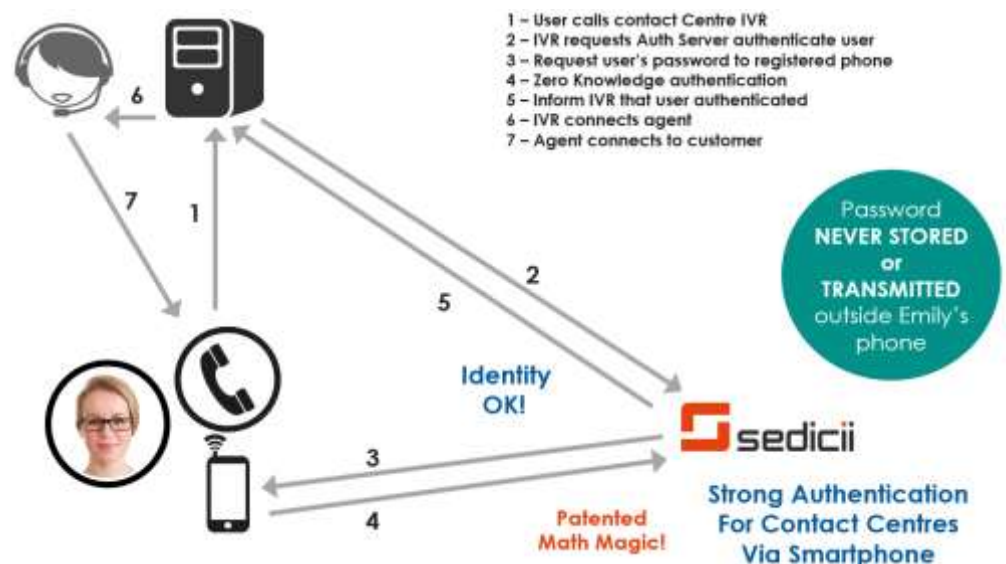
1 – User calls contact Centre IVR
2 – IVR requests Auth Server authenticate user
3 – Request user's password to registered phone
4 – Zero Knowledge authentication
5 – Inform IVR that user authenticated
6 – IVR connects agent
7 – Agent connects to customer

6

7

1

5

2

Password NEVER STORED or TRANSMITTED outside Emily's phone

Identity OK!

sedicii

3

4

Patented Math Magic!

Strong Authentication For Contact Centres Via Smartphone